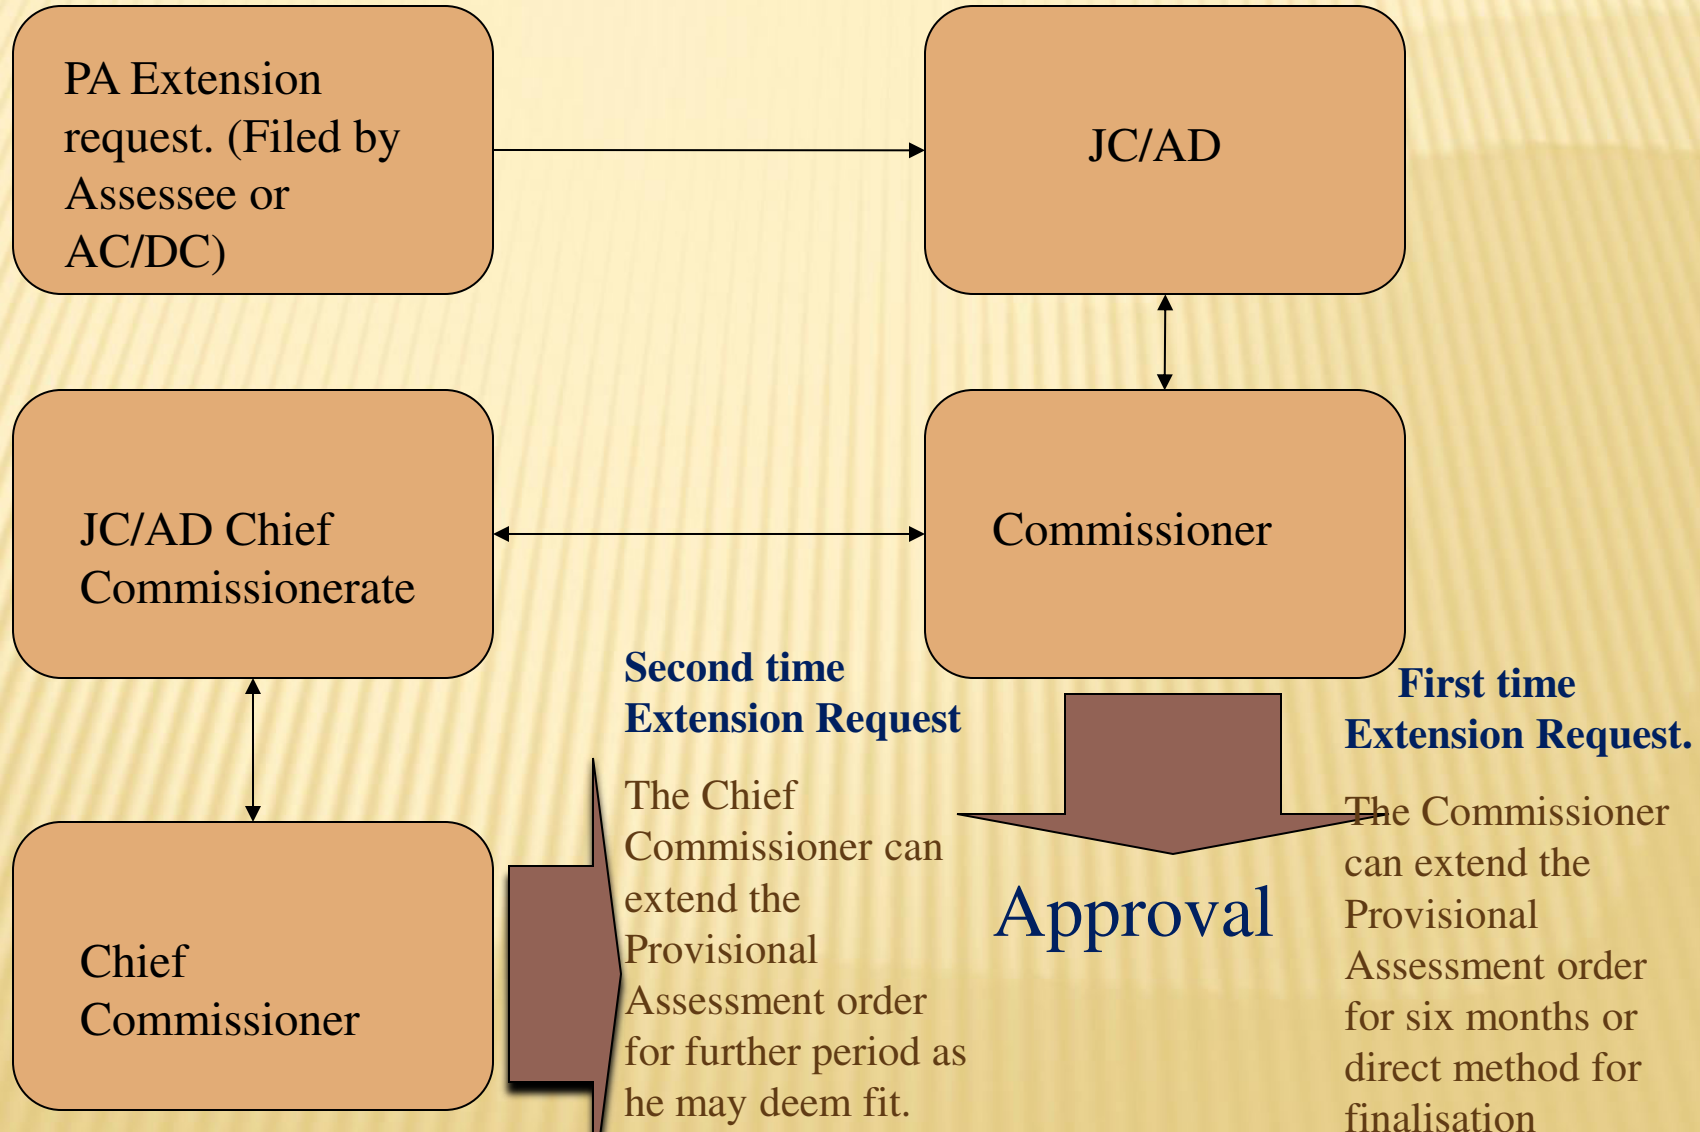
PA Extension request. (Filed by Assessee or AC/DC)

JC/AD

JC/AD Chief Commissionerate

Commissioner

Chief Commissioner

Second time Extension Request

The Chief Commissioner can extend the Provisional Assessment order for further period as he may deem fit.

Approval

First time Extension Request.

The Commissioner can extend the Provisional Assessment order for six months or direct method for finalisation